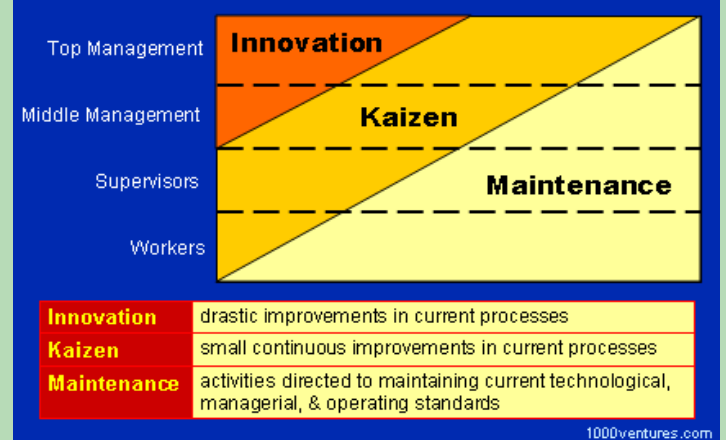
Top Management
Middle Management
Supervisors
Workers

Innovation
Kaizen
Maintenance

| | |
|---|---|
| Innovation | drastic improvements in current processes |
| Kaizen | small continuous improvements in current processes |
| Maintenance | activities directed to maintaining current technological, managerial, & operating standards |

1000ventures.com